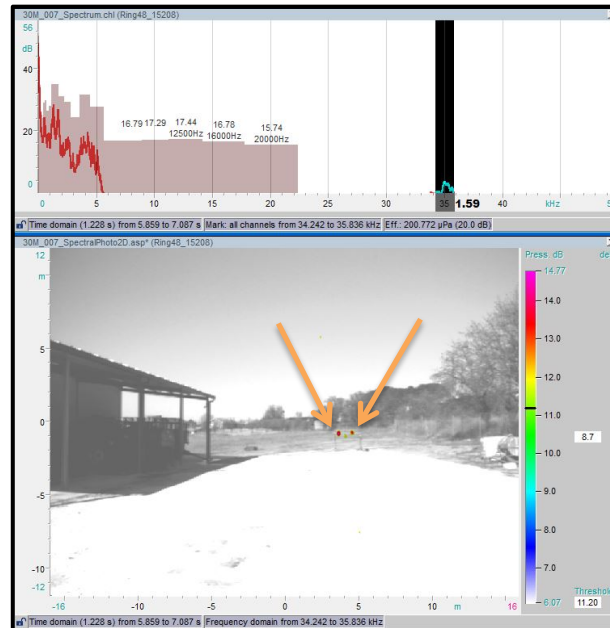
30M_007_Spectrum.chl (Ring48_15208)

56
dB
40
20
0

16.79 17.29 17.44 12500Hz 16.78 16000Hz 15.74 20000Hz

0 5 10 15 20 25 30 35 1.59 40 kHz

Time domain (1.228 s) from 5.859 to 7.087 s | Mark: all channels from 34.242 to 35.836 kHz | Eff.: 200.772 µPa (20.0 dB)

30M_007_SpectralPhoto2D.asp* (Ring48_15208)

12
m
5
0
-5
-10
-12

-16 -10 -5 0 5 10 m 16

Press. dB
14.77
14.0
13.0
12.0
11.0
10.0
9.0
8.0
7.0
6.07

8.7

Threshol
11.20

Time domain (1.228 s) from 5.859 to 7.087 s | Frequency domain from 34.242 to 35.836 kHz